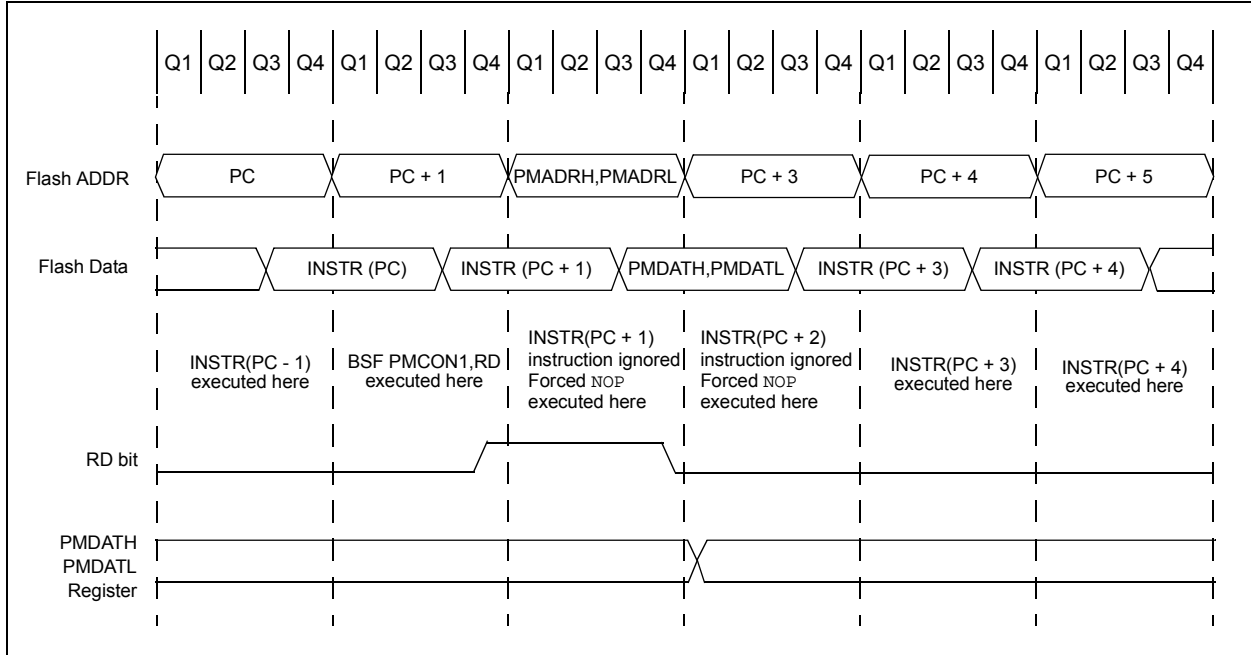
Q1 Q2 Q3 Q4 Q1 Q2 Q3 Q4 Q1 Q2 Q3 Q4 Q1 Q2 Q3 Q4 Q1 Q2 Q3 Q4 Q1 Q2 Q3 Q4

Flash ADDR

PC

PC + 1

PMADRH,PMADRL

PC + 3

PC + 4

PC + 5

Flash Data

INSTR (PC)

INSTR (PC + 1)

PMDATH,PMDATL

INSTR (PC + 3)

INSTR (PC + 4)

INSTR(PC - 1) executed here

BSF PMCON1,RD executed here

INSTR(PC + 1) instruction ignored Forced NOP executed here

INSTR(PC + 2) instruction ignored Forced NOP executed here

INSTR(PC + 3) executed here

INSTR(PC + 4) executed here

RD bit

PMDATH PMDATL Register